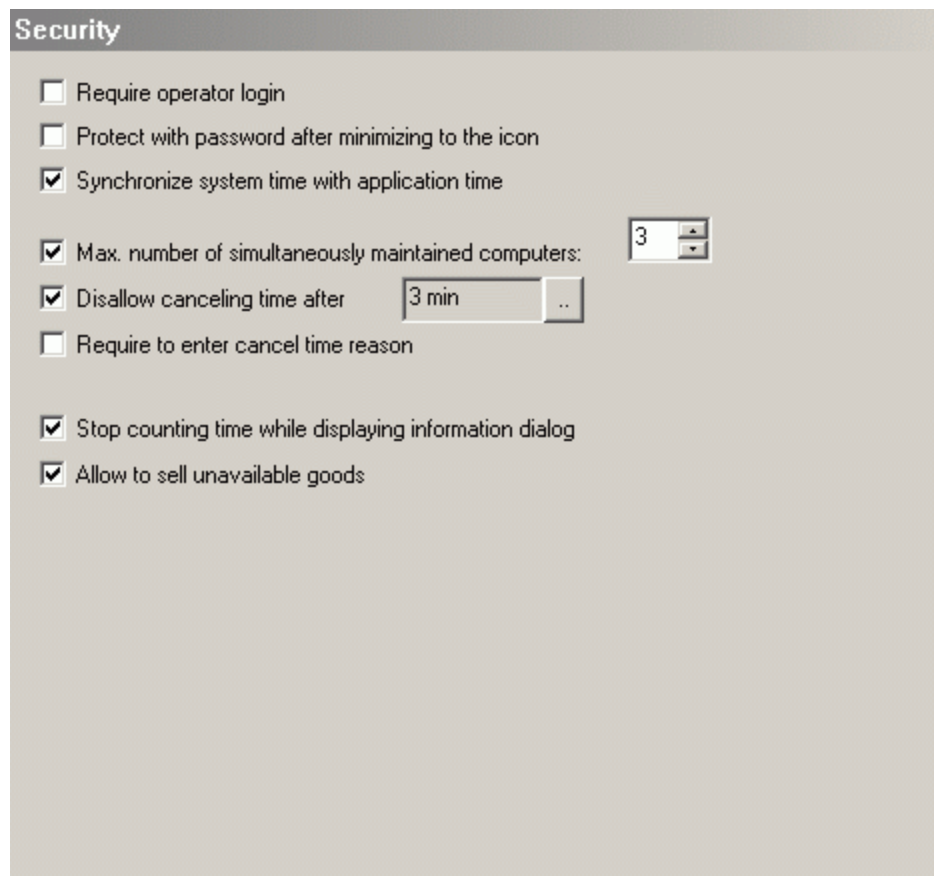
Security

Require operator login

Protect with password after minimizing to the icon

Synchronize system time with application time

Max. number of simultaneously maintained computers: 3

Disallow canceling time after 3 min ..

Require to enter cancel time reason

Stop counting time while displaying information dialog

Allow to sell unavailable goods